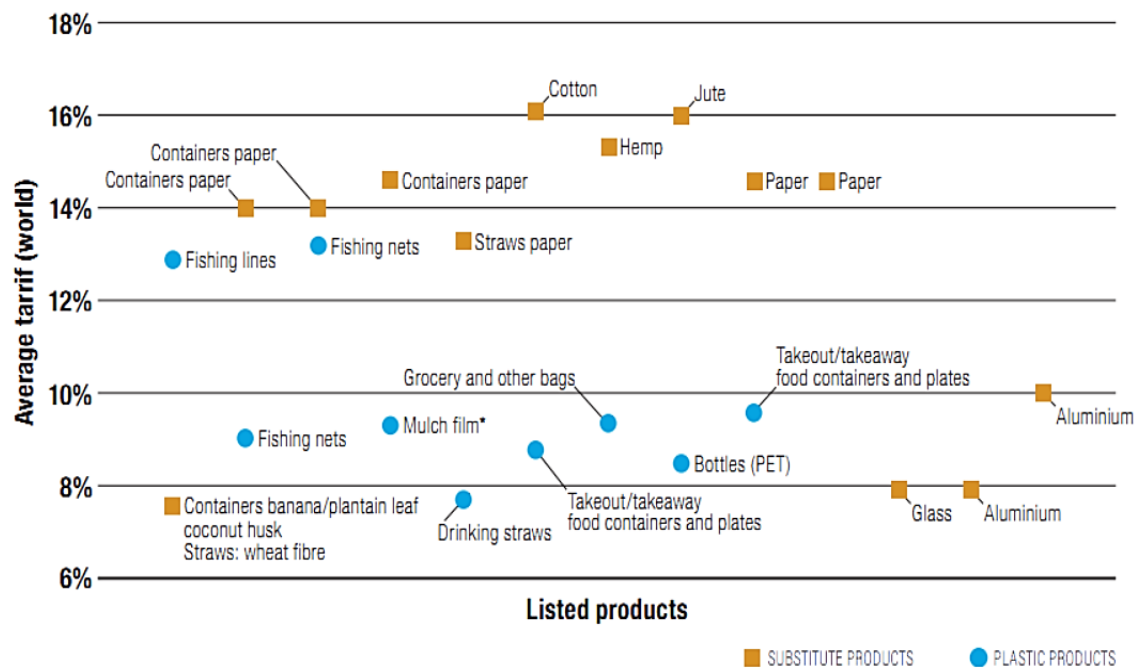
18%

16%

14%

12%

10%

8%

6%

Average tariff (world)

Cotton

Jute

Hemp

Containers paper

Containers paper

Containers paper

Paper

Paper

Fishing nets

Straws paper

Fishing lines

Takeout/takeaway food containers and plates

Grocery and other bags

Aluminium

Fishing nets

Mulch film*

Bottles (PET)

Containers banana/plantain leaf coconut husk Straws: wheat fibre

Drinking straws

Takeout/takeaway food containers and plates

Glass

Aluminium

Listed products

SUBSTITUTE PRODUCTS

PLASTIC PRODUCTS